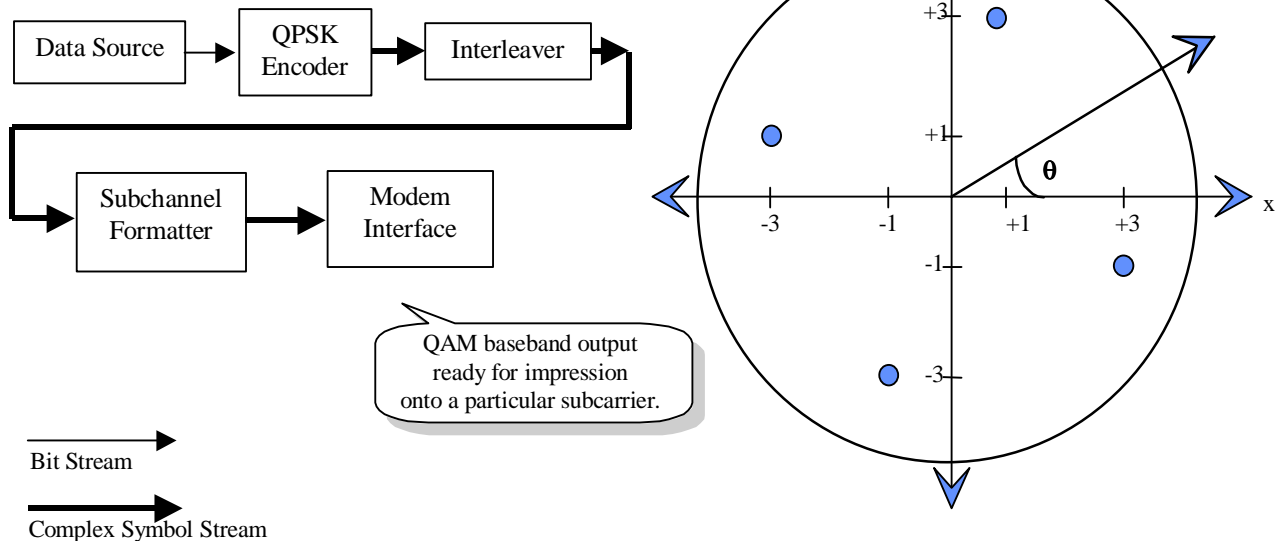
Data Source

QPSK Encoder

Interleaver

Subchannel Formatter

Modem Interface

QAM baseband output ready for impression onto a particular subcarrier.

Bit Stream

Complex Symbol Stream

+3

+1

θ

x

-3

-1

+1

+3

-1

-3